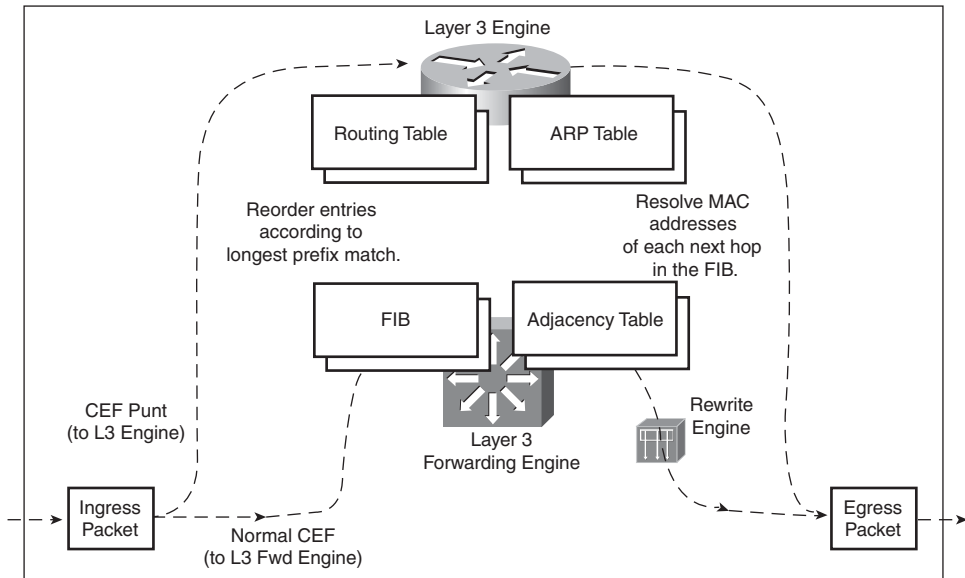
Layer 3 Engine

Routing Table

ARP Table

Reorder entries according to longest prefix match.

Resolve MAC addresses of each next hop in the FIB.

FIB

Adjacency Table

CEF Punt (to L3 Engine)

Rewrite Engine

Layer 3 Forwarding Engine

Ingress Packet

Normal CEF (to L3 Fwd Engine)

Egress Packet